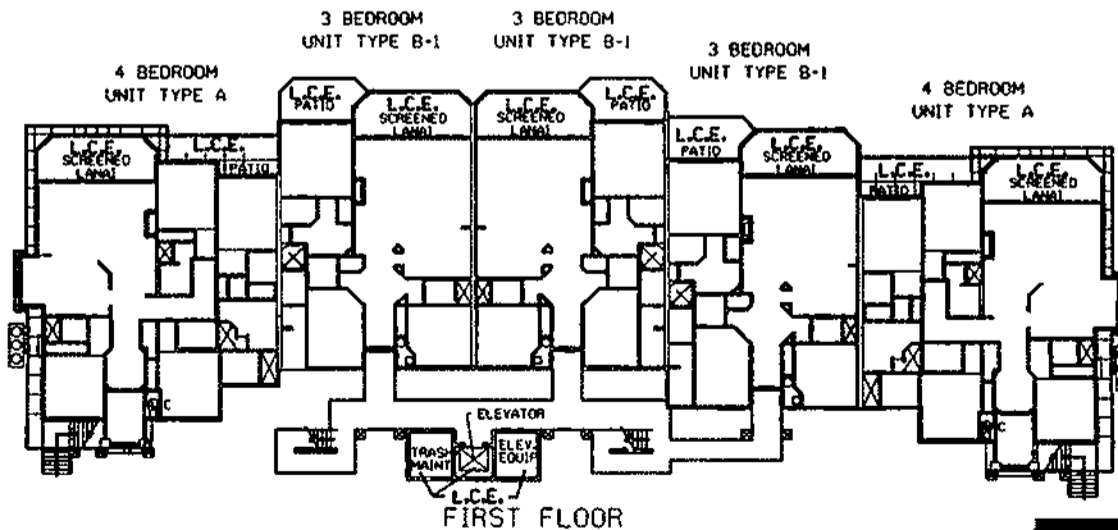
3 BEDROOM
UNIT TYPE B-1

3 BEDROOM
UNIT TYPE B-1

4 BEDROOM
UNIT TYPE A

3 BEDROOM
UNIT TYPE B-1

4 BEDROOM
UNIT TYPE A

L.C.E.
PATIO

L.C.E.
SCREENED
LANAI

L.C.E.
SCREENED
LANAI

L.C.E.
PATIO

L.C.E.
SCREENED
LANAI

L.C.E.
PATIO

L.C.E.
PATIO

L.C.E.
SCREENED
LANAI

L.C.E.
PATIO

L.C.E.
SCREENED
LANAI

C

C

ELEVATOR

TRASH
MAINT

ELEV.
EQUIP.

L.C.E.

FIRST FLOOR